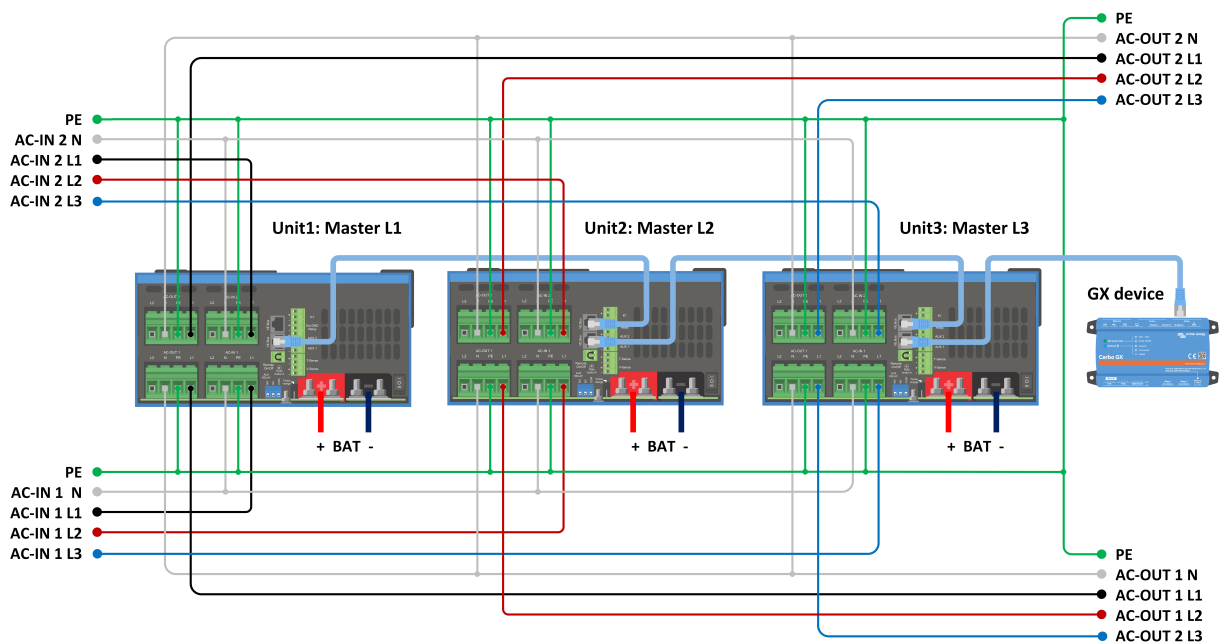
PE
AC-OUT 2 N
AC-OUT 2 L1
AC-OUT 2 L2
AC-OUT 2 L3

PE
AC-IN 2 N
AC-IN 2 L1
AC-IN 2 L2
AC-IN 2 L3

Unit1: Master L1
Unit2: Master L2
Unit3: Master L3

GX device

Cerbo GX

+ BAT -
+ BAT -
+ BAT -

PE
AC-IN 1 N
AC-IN 1 L1
AC-IN 1 L2
AC-IN 1 L3

PE
AC-OUT 1 N
AC-OUT 1 L1
AC-OUT 1 L2
AC-OUT 2 L3